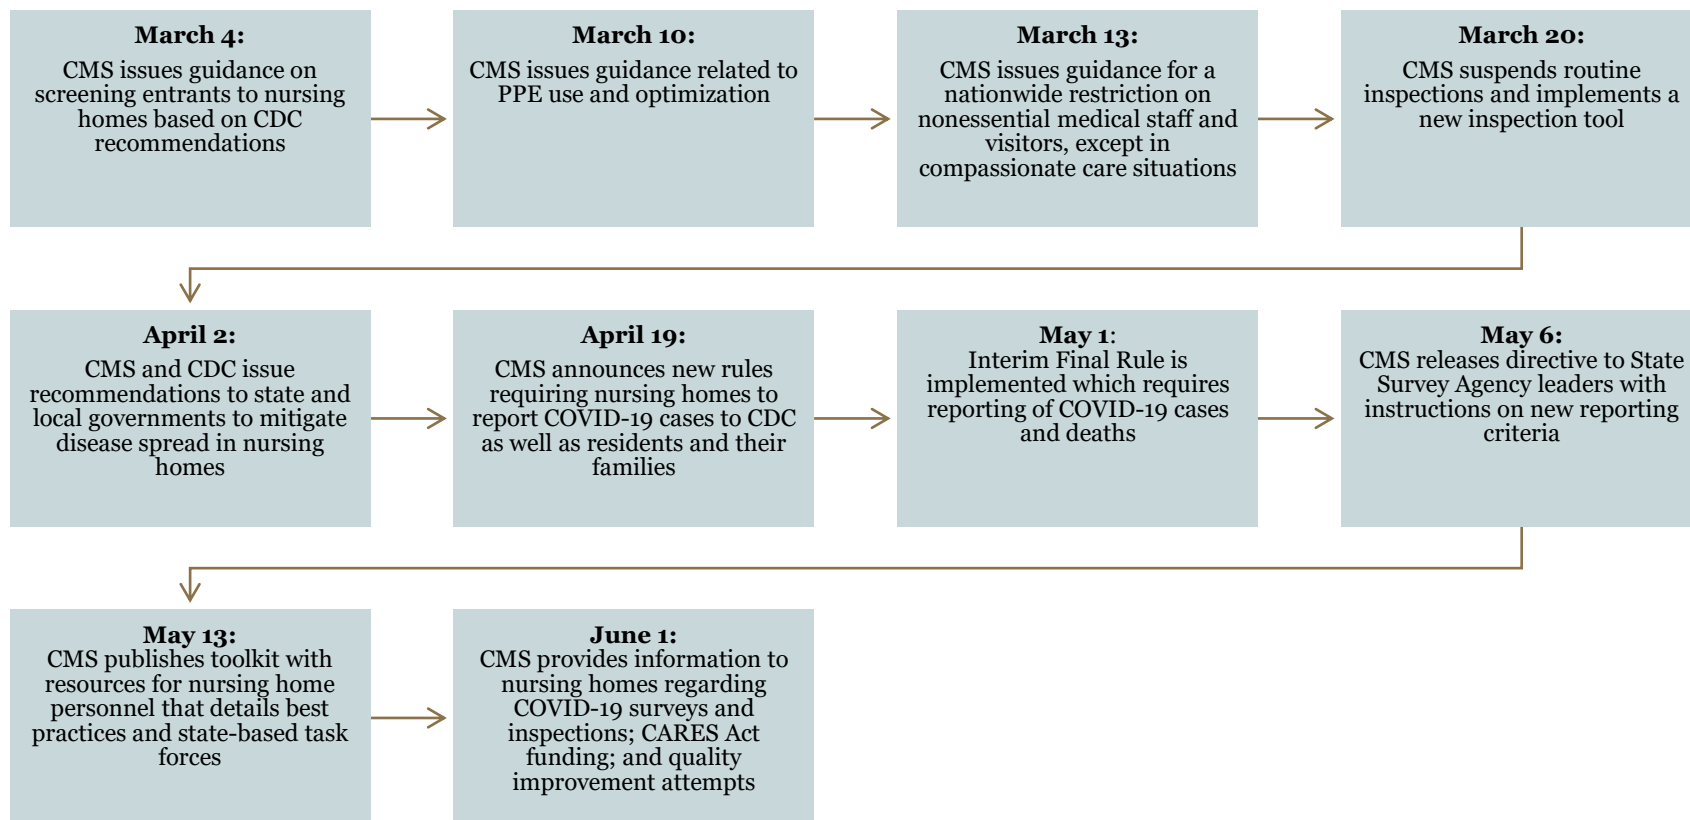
**March 4:**
CMS issues guidance on screening entrants to nursing homes based on CDC recommendations

**March 10:**
CMS issues guidance related to PPE use and optimization

**March 13:**
CMS issues guidance for a nationwide restriction on nonessential medical staff and visitors, except in compassionate care situations

**March 20:**
CMS suspends routine inspections and implements a new inspection tool

**April 2:**
CMS and CDC issue recommendations to state and local governments to mitigate disease spread in nursing homes

**April 19:**
CMS announces new rules requiring nursing homes to report COVID-19 cases to CDC as well as residents and their families

**May 1**:
Interim Final Rule is implemented which requires reporting of COVID-19 cases and deaths

**May 6:**
CMS releases directive to State Survey Agency leaders with instructions on new reporting criteria

**May 13:**
CMS publishes toolkit with resources for nursing home personnel that details best practices and state-based task forces

**June 1:**
CMS provides information to nursing homes regarding COVID-19 surveys and inspections; CARES Act funding; and quality improvement attempts